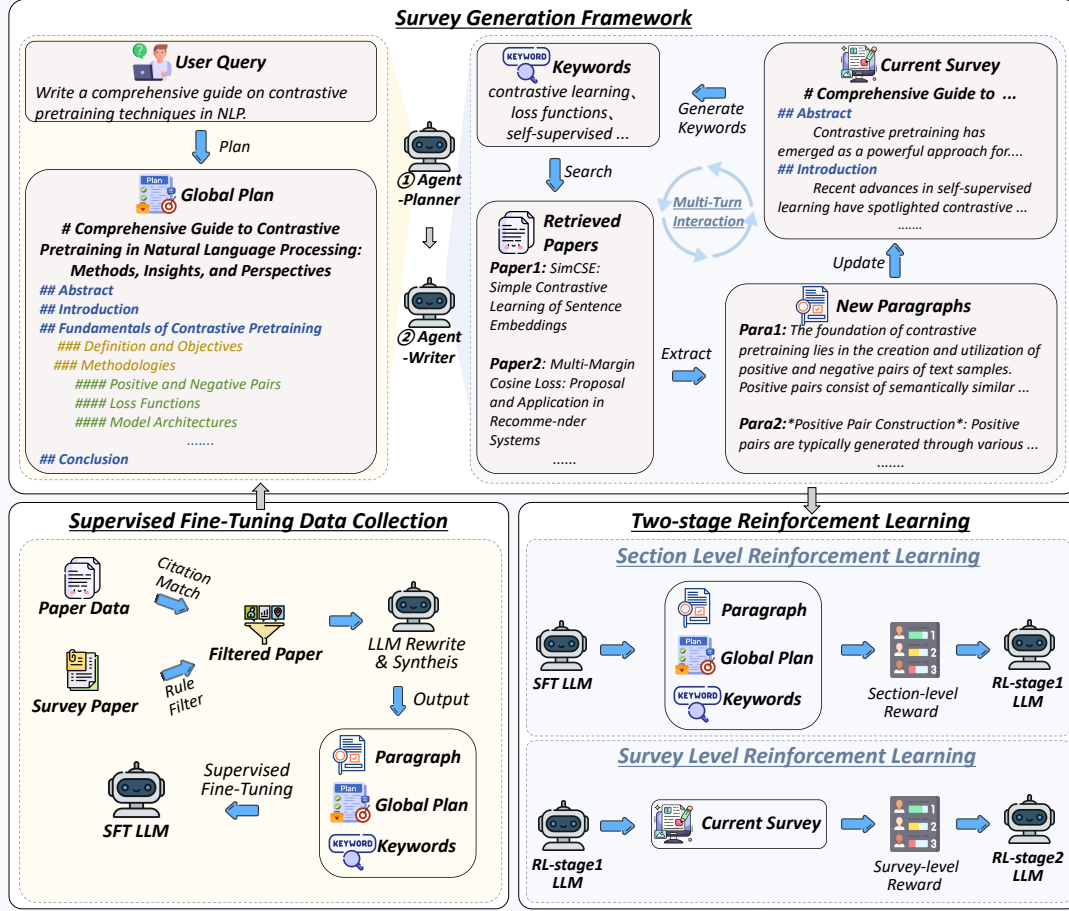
Survey Generation Framework

User Query
Write a comprehensive guide on contrastive pretraining techniques in NLP.

Plan

Plan
Global Plan
# Comprehensive Guide to Contrastive Pretraining in Natural Language Processing: Methods, Insights, and Perspectives
## Abstract
## Introduction
## Fundamentals of Contrastive Pretraining
### Definition and Objectives
### Methodologies
#### Positive and Negative Pairs
#### Loss Functions
#### Model Architectures
.......
## Conclusion

① Agent -Planner

② Agent -Writer

KEYWORD
Keywords
contrastive learning、loss functions、self-supervised ...

Generate Keywords

Current Survey
# Comprehensive Guide to ...
## Abstract
Contrastive pretraining has emerged as a powerful approach for....
## Introduction
Recent advances in self-supervised learning have spotlighted contrastive ...
.......

Search

Multi-Turn Interaction

Retrieved Papers
Paper1: SimCSE: Simple Contrastive Learning of Sentence Embeddings

Paper2: Multi-Margin Cosine Loss: Proposal and Application in Recomme-nder Systems
......

Update

Extract

New Paragraphs
Para1: The foundation of contrastive pretraining lies in the creation and utilization of positive and negative pairs of text samples. Positive pairs consist of semantically similar ...

Para2:*Positive Pair Construction*: Positive pairs are typically generated through various ...
.......

Supervised Fine-Tuning Data Collection

Paper Data
Citation Match
Survey Paper
Rule Filter
Filtered Paper
LLM Rewrite & Syntheis
Output
Paragraph
Plan
Global Plan
KEYWORD
Keywords
Supervised Fine-Tuning
SFT LLM

Two-stage Reinforcement Learning

Section Level Reinforcement Learning
SFT LLM
Paragraph
Plan
Global Plan
KEYWORD
Keywords
1
2
3
Section-level Reward
RL-stage1 LLM

Survey Level Reinforcement Learning
RL-stage1 LLM
Current Survey
1
2
3
Survey-level Reward
RL-stage2 LLM